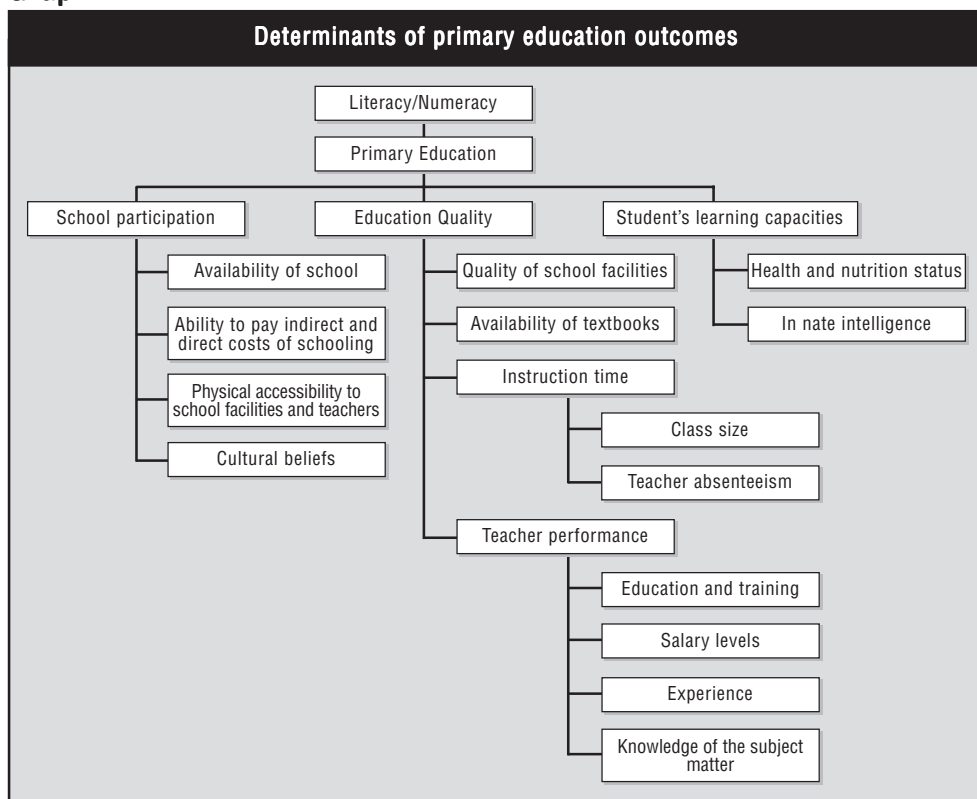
Determinants of primary education outcomes

Literacy/Numeracy

Primary Education

School participation

Education Quality

Student's learning capacities

Availability of school

Ability to pay indirect and direct costs of schooling

Physical accessibility to school facilities and teachers

Cultural beliefs

Quality of school facilities

Availability of textbooks

Instruction time

Class size

Teacher absenteeism

Teacher performance

Education and training

Salary levels

Experience

Knowledge of the subject matter

Health and nutrition status

In nate intelligence